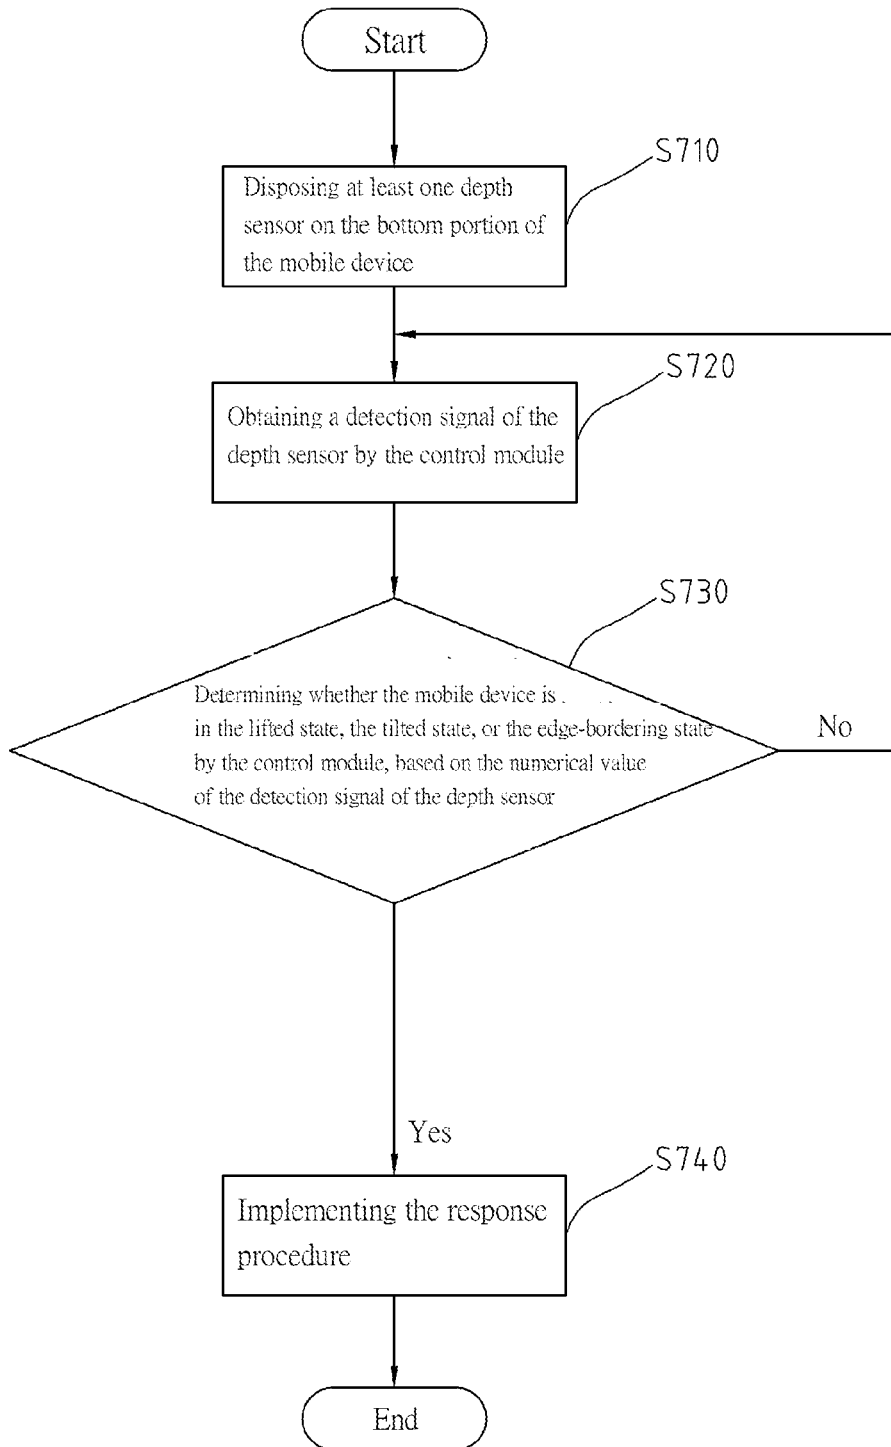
Start

S710

Disposing at least one depth sensor on the bottom portion of the mobile device

S720

Obtaining a detection signal of the depth sensor by the control module

S730

Determining whether the mobile device is in the lifted state, the tilted state, or the edge-bordering state by the control module, based on the numerical value of the detection signal of the depth sensor

No

Yes

S740

Implementing the response procedure

End